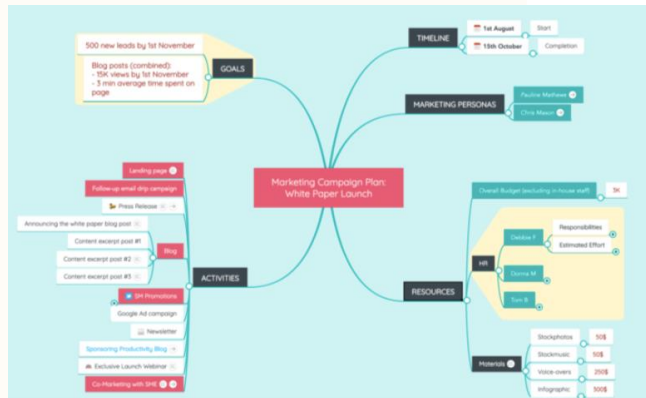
Marketing Campaign Plan: White Paper Launch

GOALS

500 new leads by 1st November

Blog posts (combined):
- 15K views by 1st November
- 3 min average time spent on page

TIMELINE

1st August

Start

15th October

Completion

MARKETING PERSONAS

Pauline Mathews

Chris Mason

ACTIVITIES

Landing page

Follow-up email drip campaign

Press Release

Blog

Announcing the white paper blog post

Content excerpt post #1

Content excerpt post #2

Content excerpt post #3

SM Promotions

Google Ad campaign

Newsletter

Sponsoring Productivity Blog

Exclusive Launch Webinar

Co-Marketing with SME

RESOURCES

Overall Budget (excluding in-house staff)

5k

HR

Debbie F

Responsibilities

Estimated Effort

Donna M

Tom B

Materials

Stockphotos

50$

Stockmusic

50$

Voice-overs

250$

Infographic

300$